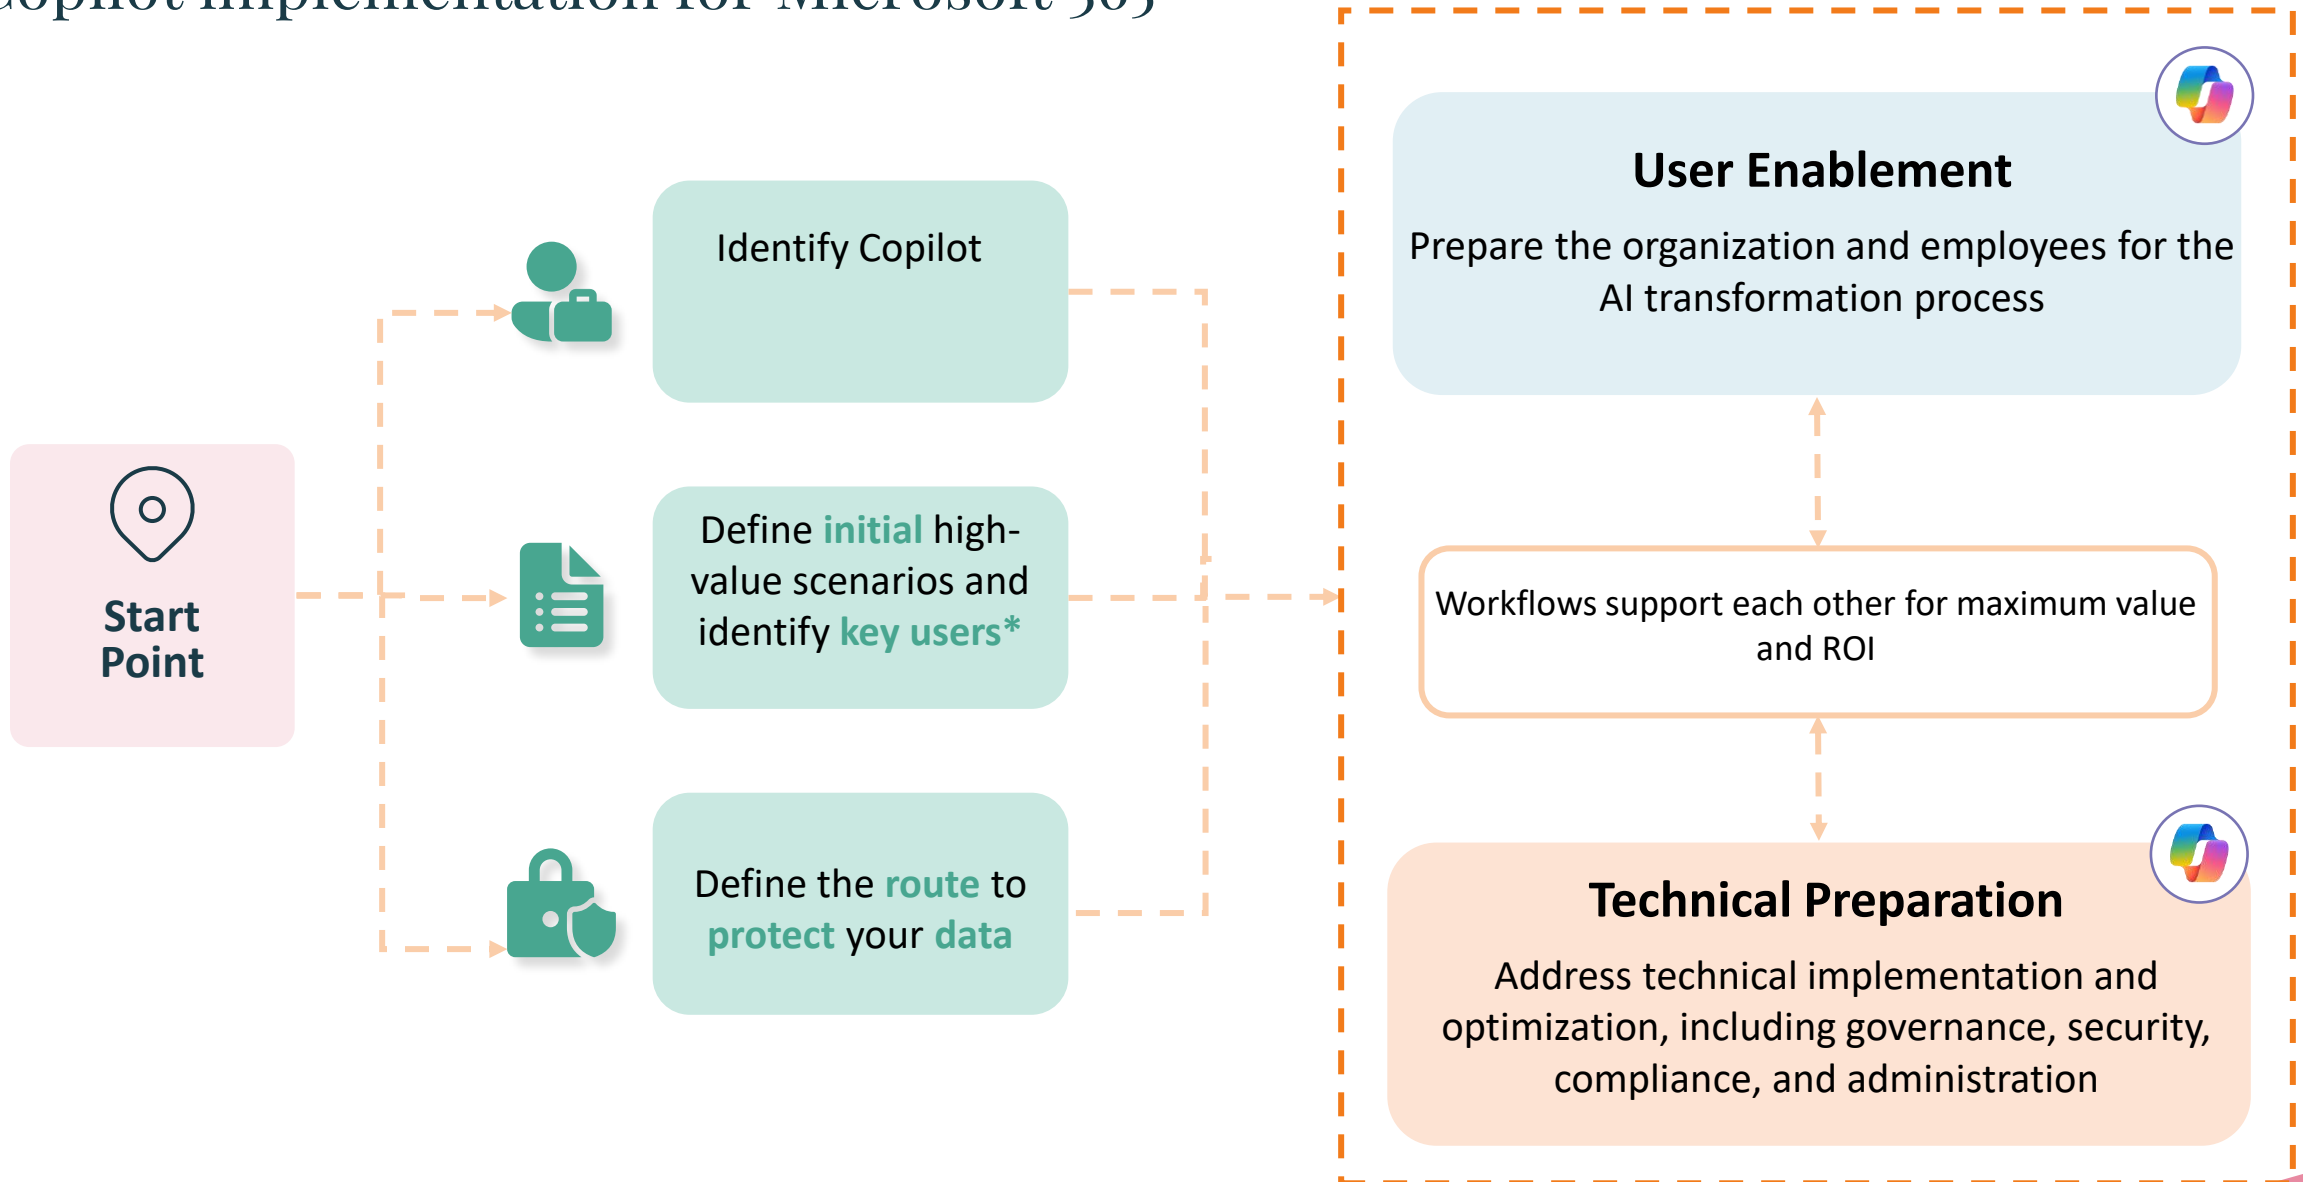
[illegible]opilot Implementation for Microsoft 365

Start Point

Identify Copilot

Define initial high-value scenarios and identify key users*

Define the route to protect your data

User Enablement

Prepare the organization and employees for the AI transformation process

Workflows support each other for maximum value and ROI

Technical Preparation

Address technical implementation and optimization, including governance, security, compliance, and administration